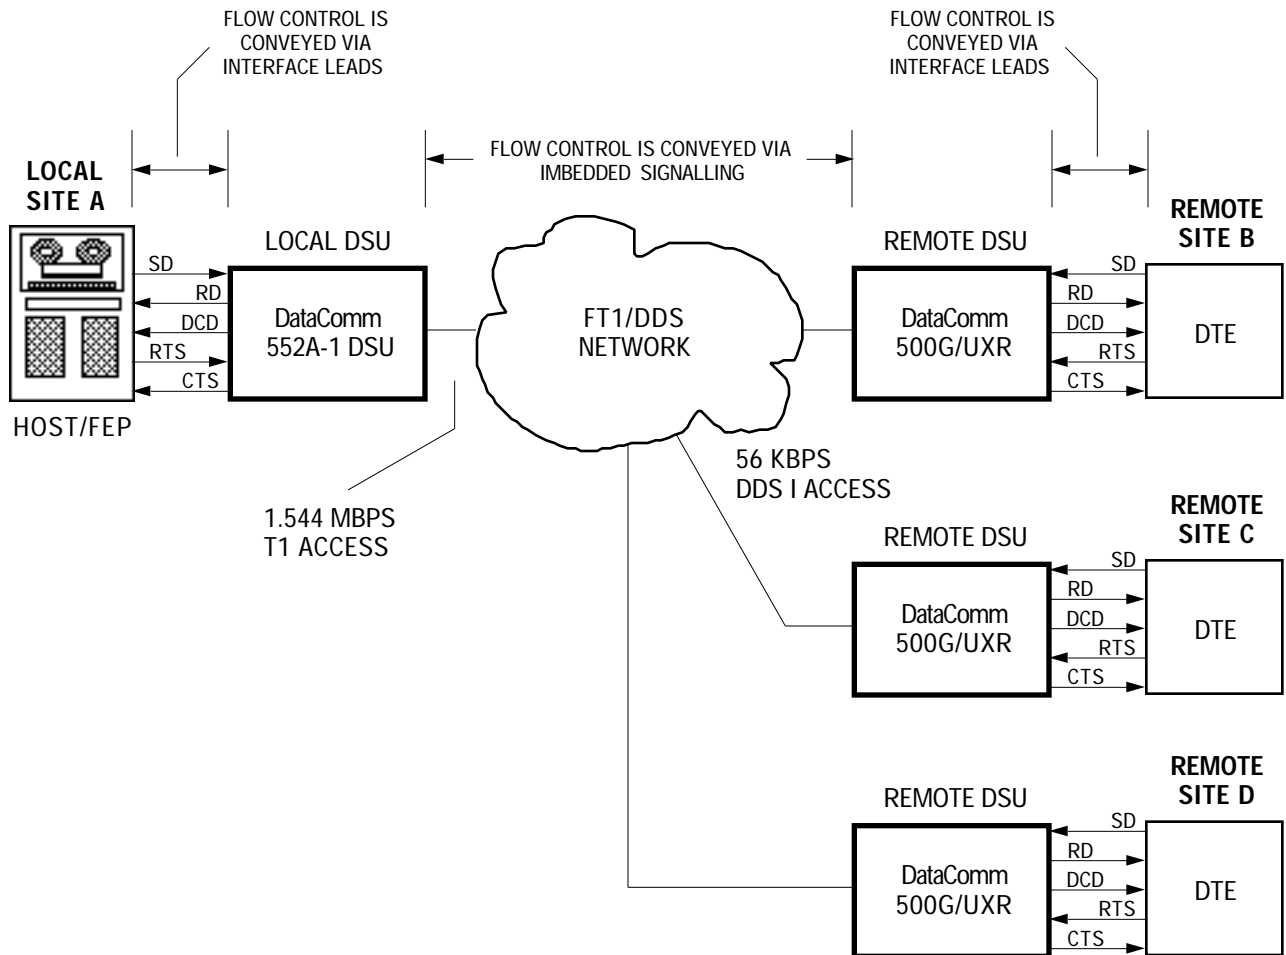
FLOW CONTROL IS CONVEYED VIA INTERFACE LEADS

FLOW CONTROL IS CONVEYED VIA INTERFACE LEADS

FLOW CONTROL IS CONVEYED VIA IMBEDDED SIGNALLING

LOCAL SITE A

HOST/FEP

SD
RD
DCD
RTS
CTS

LOCAL DSU

DataComm 552A-1 DSU

1.544 MBPS T1 ACCESS

FT1/DDS NETWORK

56 KBPS DDS I ACCESS

REMOTE DSU

DataComm 500G/UXR

SD
RD
DCD
RTS
CTS

REMOTE SITE B

DTE

REMOTE DSU

DataComm 500G/UXR

SD
RD
DCD
RTS
CTS

REMOTE SITE C

DTE

REMOTE DSU

DataComm 500G/UXR

SD
RD
DCD
RTS
CTS

REMOTE SITE D

DTE